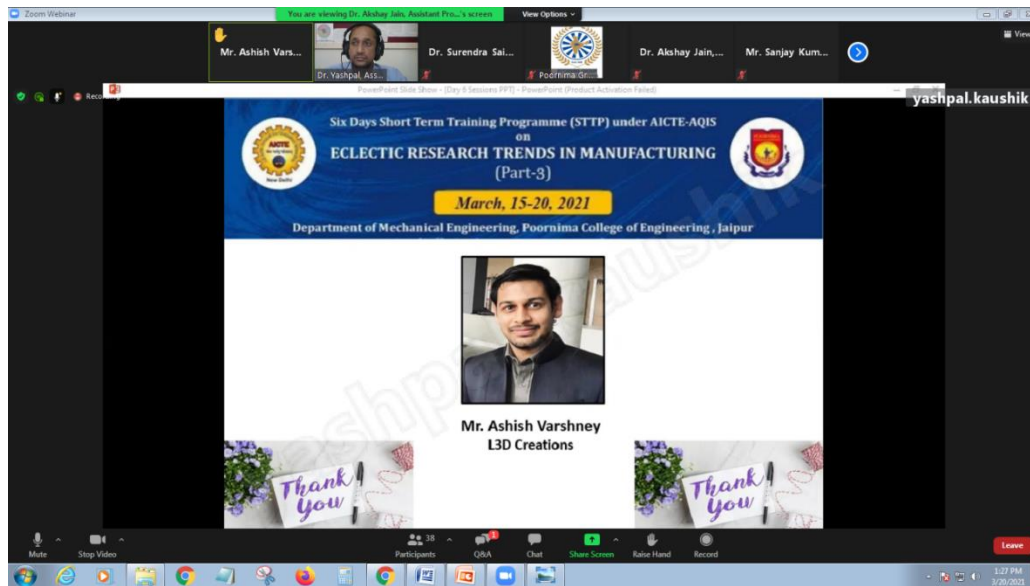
Zoom Webinar

You are viewing Dr. Akshay Jain, Assistant Pro...'s screen

View Options

View

Mr. Ashish Vars...

Dr. Yashpal, Ass...

Dr. Surendra Sai...

Poornima Gr...

Dr. Akshay Jain,...

Mr. Sanjay Kum...

Reco

PowerPoint Slide Show - [Day 6 Sessions PPT] - PowerPoint (Product Activation Failed)

yashpal.kaushik

Six Days Short Term Training Programme (STTP) under AICTE-AQIS
on
ECLECTIC RESEARCH TRENDS IN MANUFACTURING
(Part-3)

March, 15-20, 2021

Department of Mechanical Engineering, Poornima College of Engineering , Jaipur

Mr. Ashish Varshney
L3D Creations

Thank you

Thank you

Mute

Stop Video

38

Participants

Q&A

Chat

Share Screen

Raise Hand

Record

Leave

1:27 PM
3/20/2021